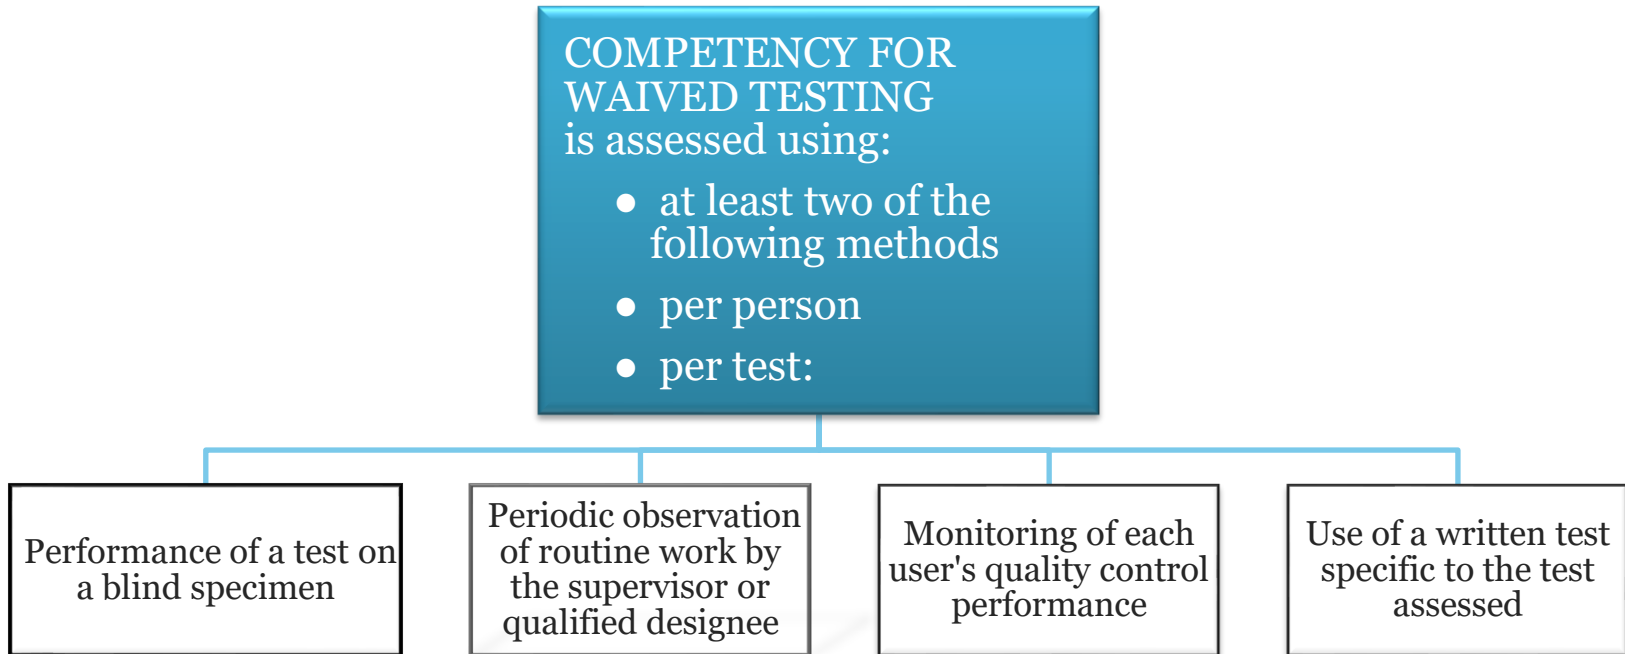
COMPETENCY FOR WAIVED TESTING
is assessed using:

- at least two of the following methods
- per person
- per test:

Performance of a test on a blind specimen

Periodic observation of routine work by the supervisor or qualified designee

Monitoring of each user's quality control performance

Use of a written test specific to the test assessed